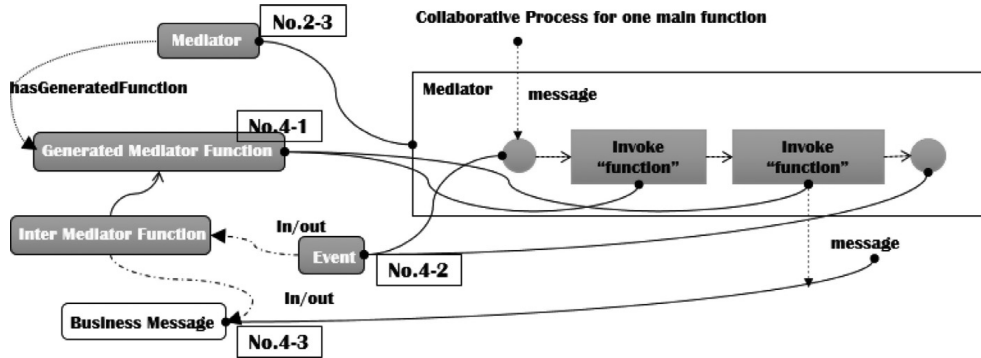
Mediator
No.2-3
Collaborative Process for one main function
hasGeneratedFunction
Mediator
message
No.4-1
Generated Mediator Function
Invoke "function"
Invoke "function"
In/out
Inter Mediator Function
Event
No.4-2
message
In/out
Business Message
No.4-3